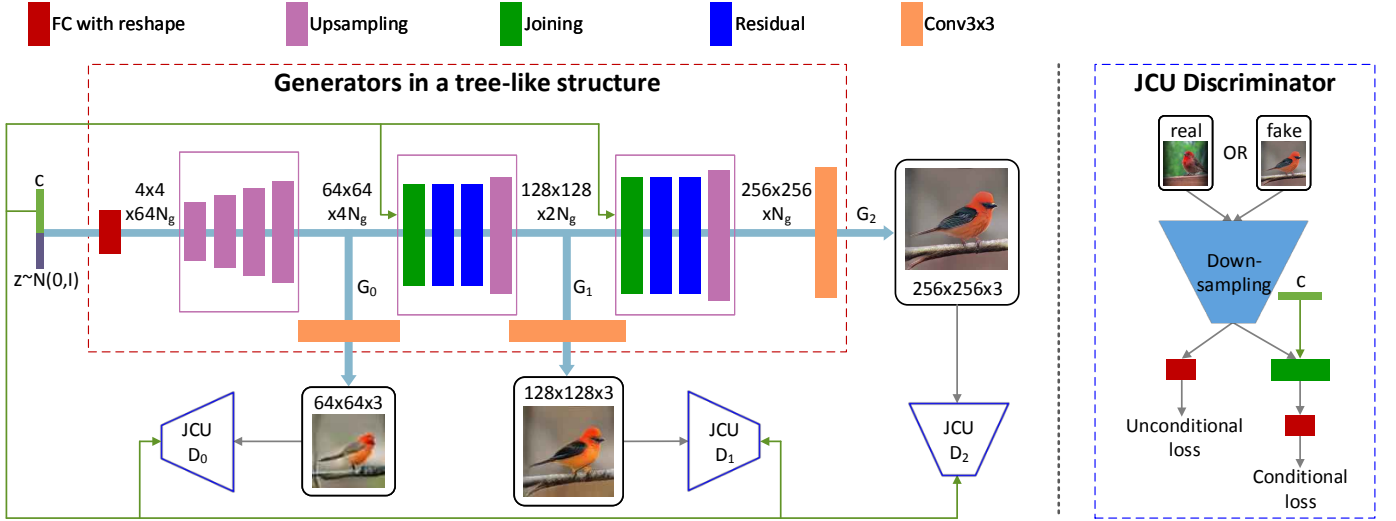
FC with reshape
Upsampling
Joining
Residual
Conv3x3

Generators in a tree-like structure

c
z~N(0,I)
4x4 x64N$_g$
64x64 x4N$_g$
128x128 x2N$_g$
256x256 xN$_g$
G$_0$
G$_1$
G$_2$
256x256x3
64x64x3
128x128x3
JCU D$_0$
JCU D$_1$
JCU D$_2$

JCU Discriminator
real
OR
fake
Down-sampling
c
Unconditional loss
Conditional loss